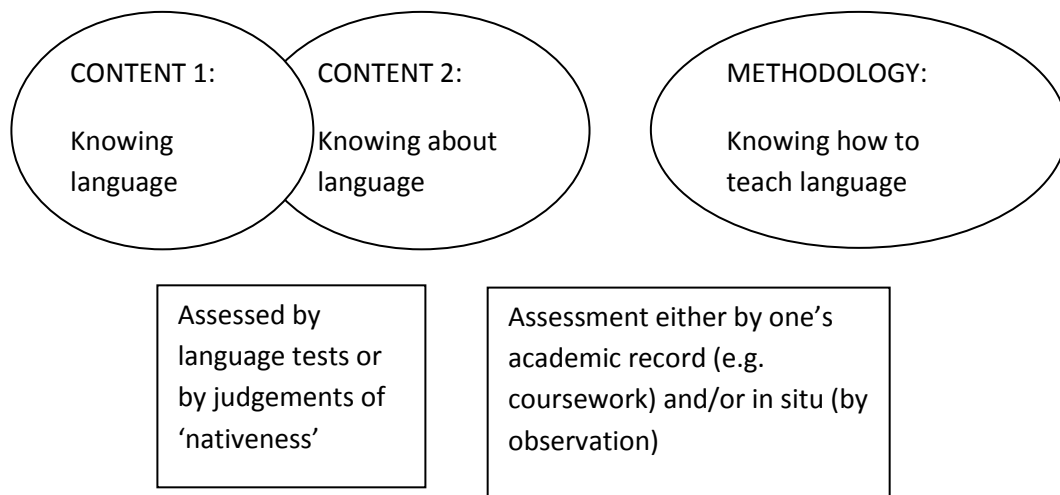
CONTENT 1:

Knowing language

CONTENT 2:

Knowing about language

METHODOLOGY:

Knowing how to teach language

Assessed by language tests or by judgements of ‘nativeness’

Assessment either by one’s academic record (e.g. coursework) and/or in situ (by observation)